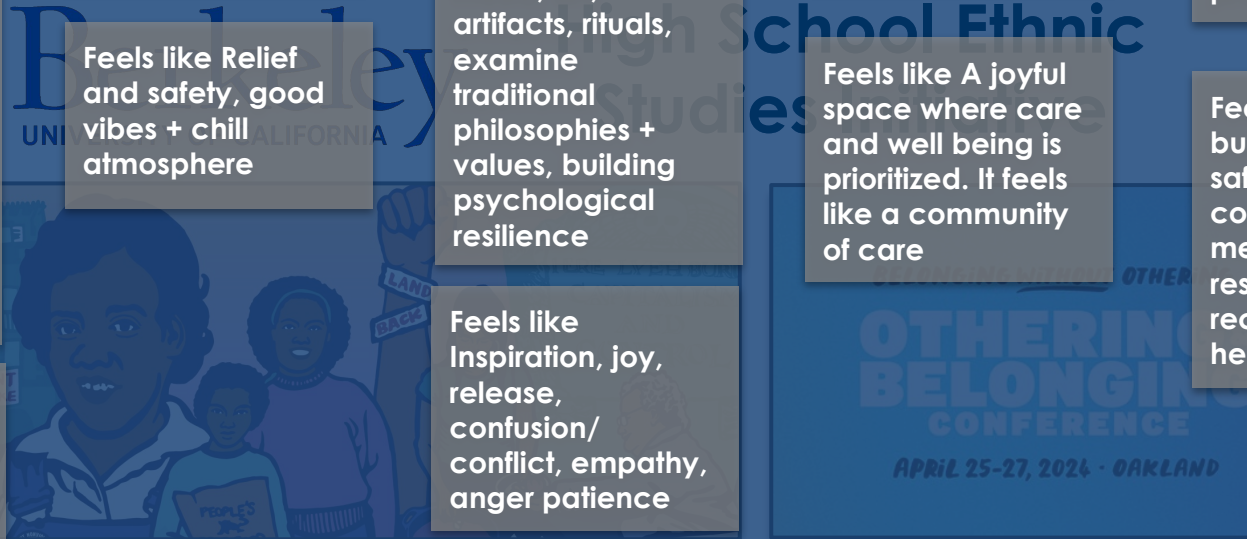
Berkeley
UNIVERSITY OF CALIFORNIA

High School Ethnic Studies Institute

Feels like Relief and safety, good vibes + chill atmosphere

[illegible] artifacts, rituals, examine traditional philosophies + values, building psychological resilience

Feels like A joyful space where care and well being is prioritized. It feels like a community of care

Fe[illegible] bu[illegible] saf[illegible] co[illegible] me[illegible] res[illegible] rec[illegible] he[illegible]

p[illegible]

LAND BACK

Feels like Inspiration, joy, release, confusion/ conflict, empathy, anger patience

PEOPLE'S

BELONGING WITHOUT OTHERING

OTHERING BELONGING CONFERENCE

APRIL 25-27, 2024 · OAKLAND